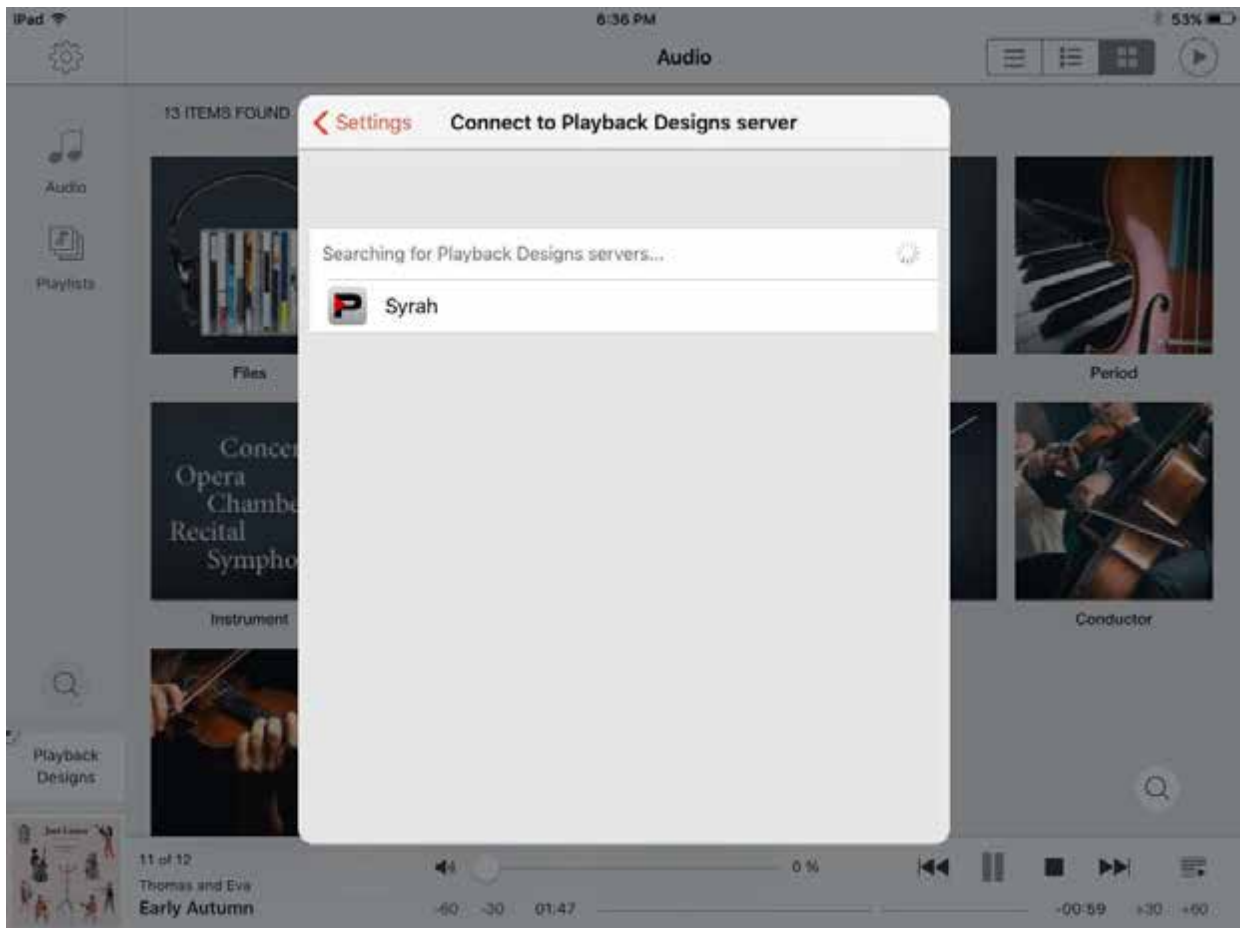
iPad
6:36 PM
53%

Audio

Audio
Playlists

13 ITEMS FOUND

Settings
Connect to Playback Designs server

Searching for Playback Designs servers...
Syrah

Files
Period

Concer
Opera
Chambe
Recital
Sympho

Instrument
Conductor

Playback Designs

11 of 12
Thomas and Eva
Early Autumn

0 %

-60 -30 01:47 -00:59 +30 +60